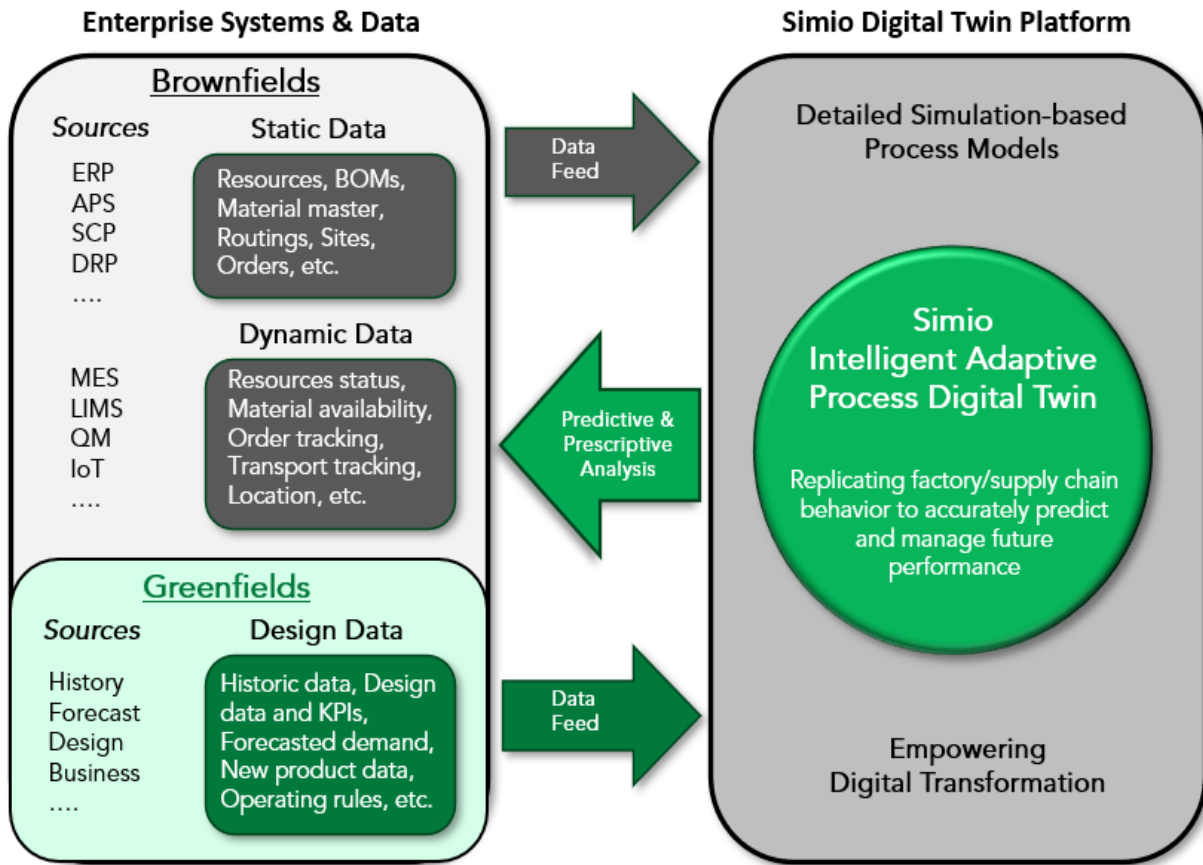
Enterprise Systems & Data

Brownfields

Sources

ERP
APS
SCP
DRP
....

Static Data

Resources, BOMs, Material master, Routings, Sites, Orders, etc.

Dynamic Data

MES
LIMS
QM
IoT
....

Resources status, Material availability, Order tracking, Transport tracking, Location, etc.

Greenfields

Sources

History
Forecast
Design
Business
....

Design Data

Historic data, Design data and KPIs, Forecasted demand, New product data, Operating rules, etc.

Data Feed

Predictive & Prescriptive Analysis

Data Feed

Simio Digital Twin Platform

Detailed Simulation-based Process Models

Simio Intelligent Adaptive Process Digital Twin

Replicating factory/supply chain behavior to accurately predict and manage future performance

Empowering Digital Transformation